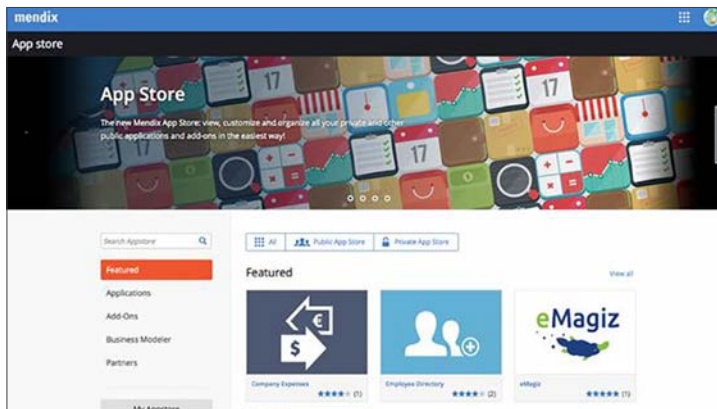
mendix

App store

App Store

The new Mendix App Store: view, customize and organize all your private and other public applications and add-ons in the easiest way!

17

17

17

$

Search Appstore

Featured

Applications

Add-Ons

Business Modeler

Partners

My Appstore

All | Public App Store | Private App Store

Featured

View all

€

$

eMagiz

Company Expenses (1)

Employee Directory (2)

eMagiz (1)